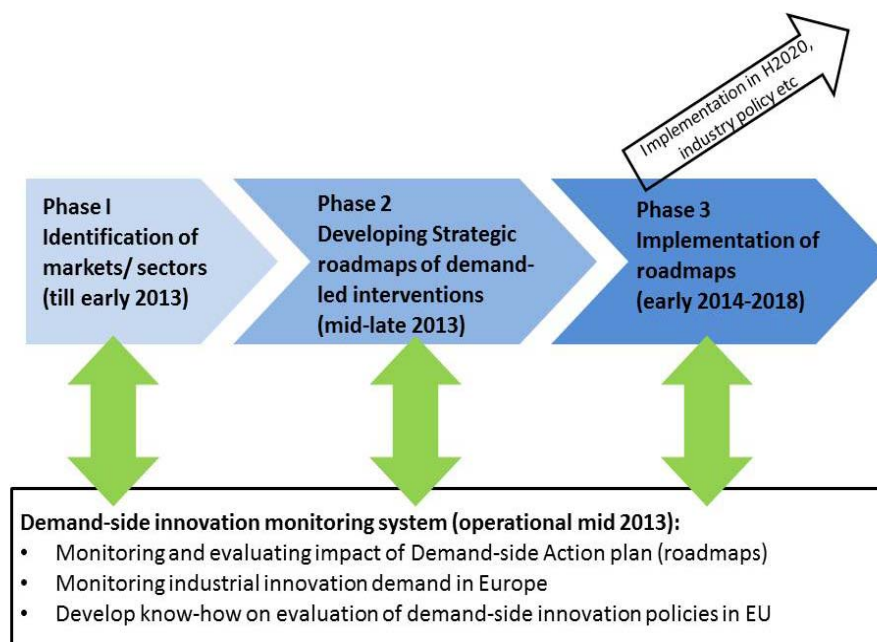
Implementation in H2020, industry policy etc

Phase I
Identification of markets/ sectors
(till early 2013)

Phase 2
Developing Strategic roadmaps of demand-led interventions
(mid-late 2013)

Phase 3
Implementation of roadmaps
(early 2014-2018)

Demand-side innovation monitoring system (operational mid 2013):
• Monitoring and evaluating impact of Demand-side Action plan (roadmaps)
• Monitoring industrial innovation demand in Europe
• Develop know-how on evaluation of demand-side innovation policies in EU